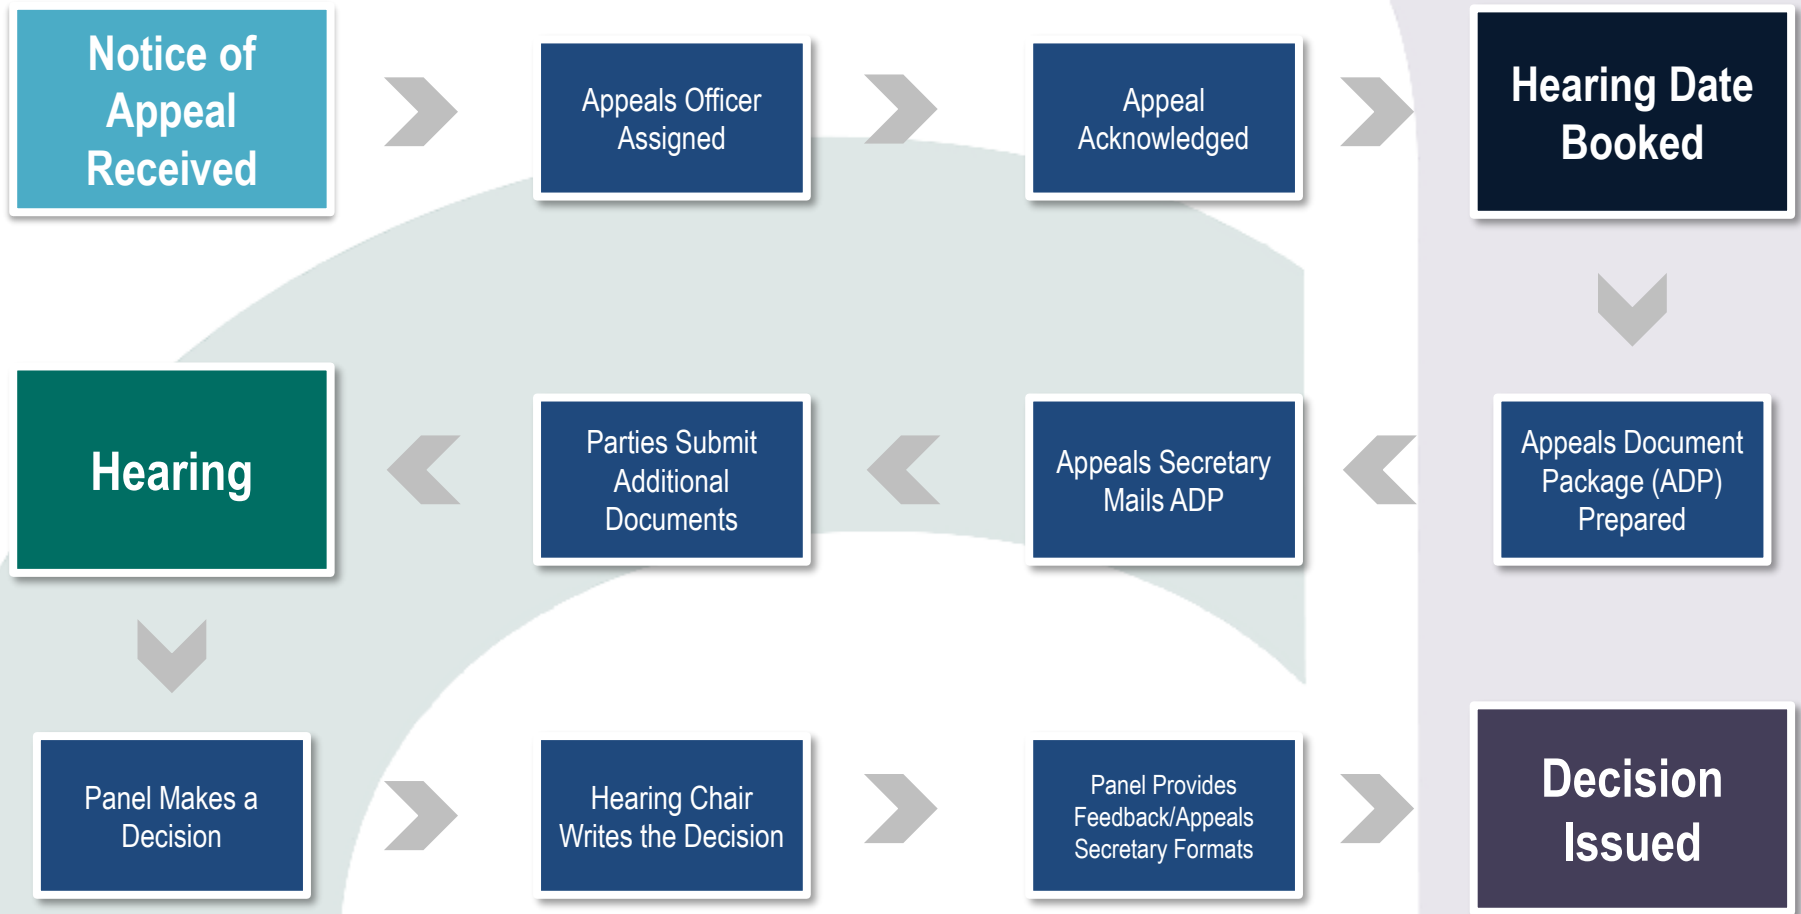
Notice of Appeal Received

Appeals Officer Assigned

Appeal Acknowledged

Hearing Date Booked

Appeals Document Package (ADP) Prepared

Appeals Secretary Mails ADP

Parties Submit Additional Documents

Hearing

Panel Makes a Decision

Hearing Chair Writes the Decision

Panel Provides Feedback/Appeals Secretary Formats

Decision Issued